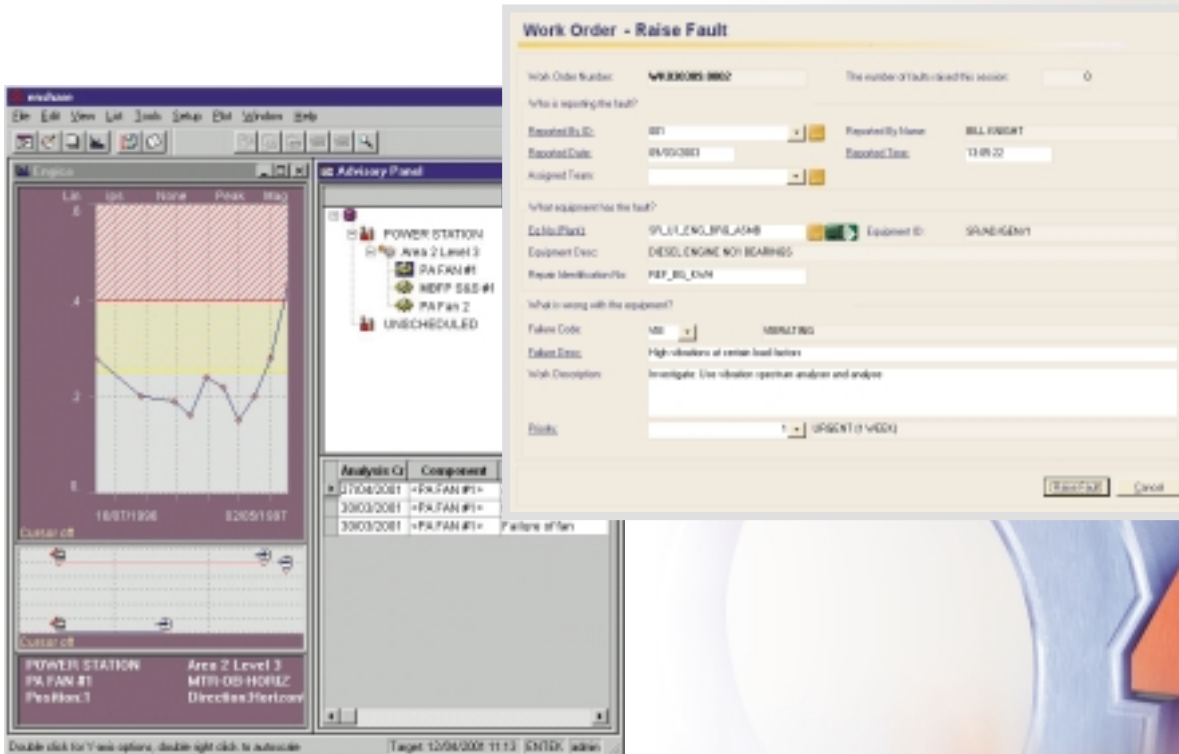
Work Order - Raise Fault

Work Order Number: WR000085 0002

The number of faults raised this session: 0

Who is reporting the fault?

Reported By ID: 001

Reported By Name: BILL KNIGHT

Reported Date: 09/05/2003

Reported Time: 13:05:22

Assigned Team:

What equipment has the fault?

Eq No (Plant): SPL_U1_ENG_BRG_ASAB

Equipment ID: SRAND/GEN/1

Equipment Desc: DIESEL ENGINE NO1 BEARINGS

Repair Identification No: REF_BG_KWM

What is wrong with the equipment?

Failure Code: VIB

VIBRATING

Failure Desc: High vibrations at certain load factors

Work Description: Investigate. Use vibration spectrum analyser and analyse

Priority: 1 URGENT (1 WEEK)

Raise Fault

Cancel

emonitor

File Edit View List Tools Setup Plot Window Help

Enspec

Lal Ual None Peak Mag

6

4

2

0

16/07/1996

02/05/1997

Cursor off

Cursor off

POWER STATION

Area 2 Level 3

PA FAN #1

MTR-OB-HORIZ

Position:1

Direction:Horizontal

Advisory Panel

POWER STATION

Area 2 Level 3

PA FAN #1

MDFP SSS #1

PA Fan 2

UNSCHEDULED

| Analysis Cr | Component | |
|---|---|---|
| 07/04/2001 | <PA FAN #1> | |
| 30/03/2001 | <PA FAN #1> | |
| 30/03/2001 | <PA FAN #1> | Failure of fan |

Double click for Y-axis options, double right click to autoscale

Target: 12/04/2001 11:13 ENTEK admin